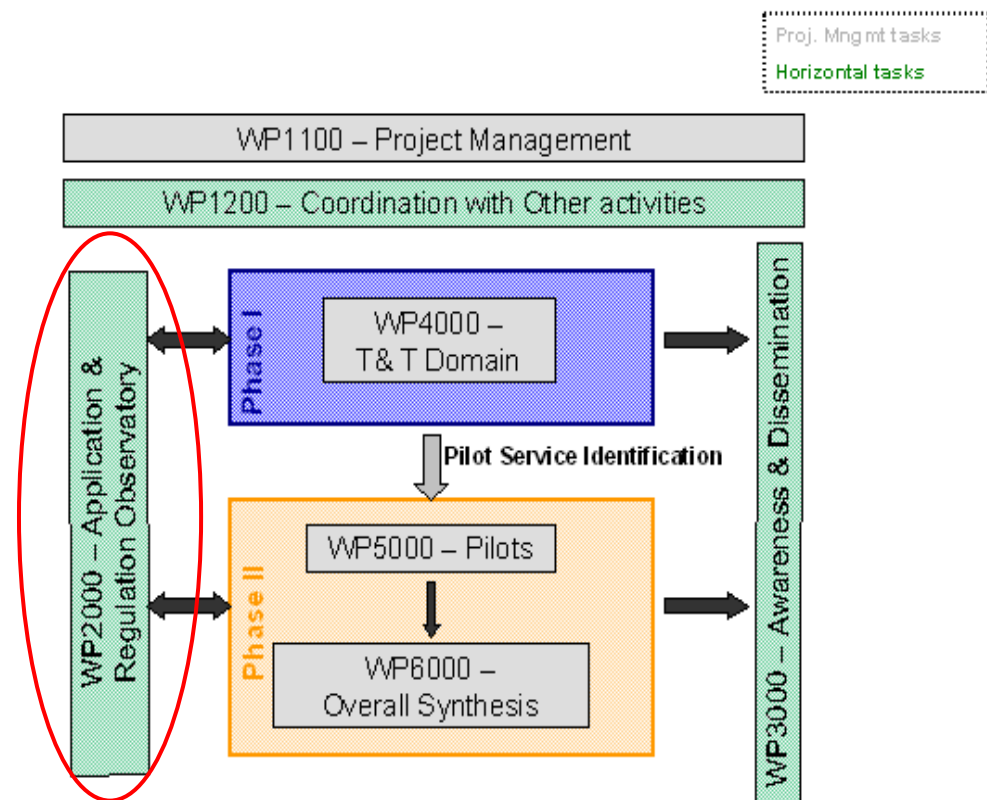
Proj. Mngmt tasks
Horizontal tasks

WP1100 – Project Management

WP1200 – Coordination with Other activities

WP2000 – Application & Regulation Observatory

Phase I

WP4000 – T& T Domain

Pilot Service Identification

Phase II

WP5000 – Pilots

WP6000 – Overall Synthesis

WP3000 – Awareness & Dissemination